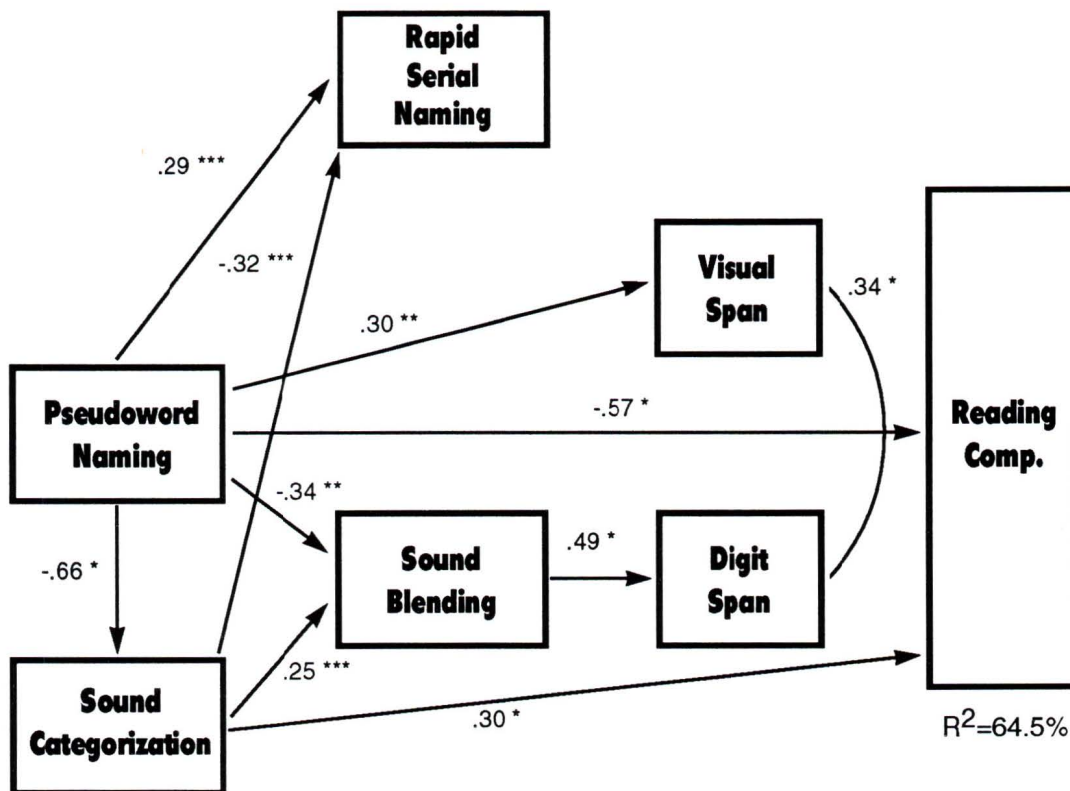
Rapid Serial Naming

.29 ***

-.32 ***

Visual Span

.34 *

.30 **

Pseudoword Naming

-.57 *

Reading Comp.

-.34 **

Sound Blending

.49 *

Digit Span

-.66 *

.25 ***

Sound Categorization

.30 *

$R^2$=64.5%